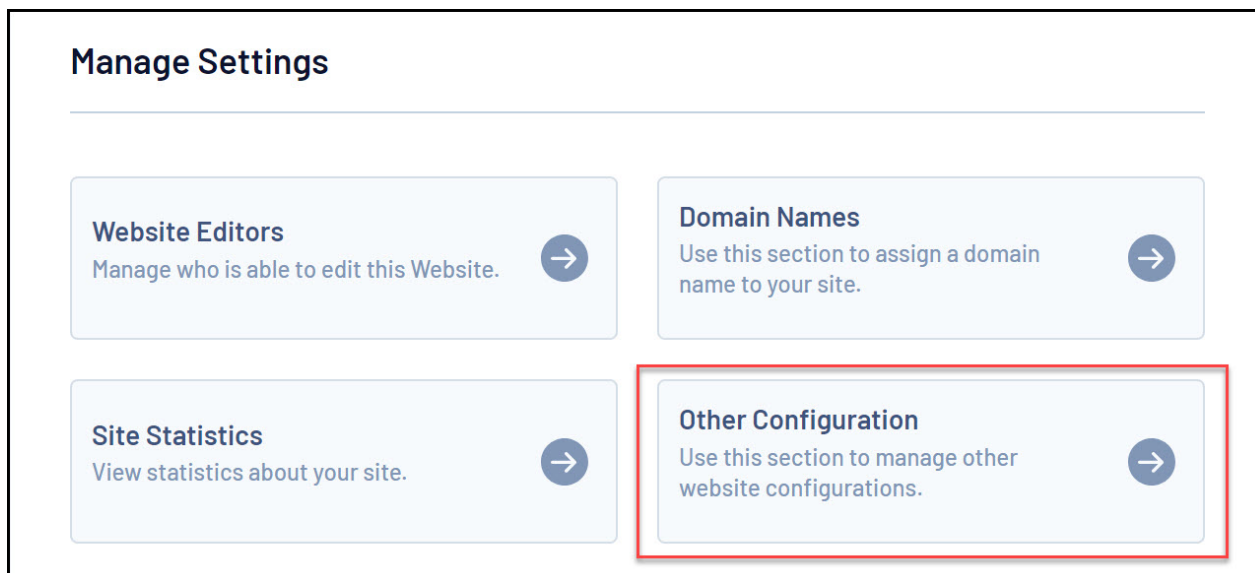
Manage Settings

Website Editors
Manage who is able to edit this Website.

Domain Names
Use this section to assign a domain name to your site.

Site Statistics
View statistics about your site.

Other Configuration
Use this section to manage other website configurations.